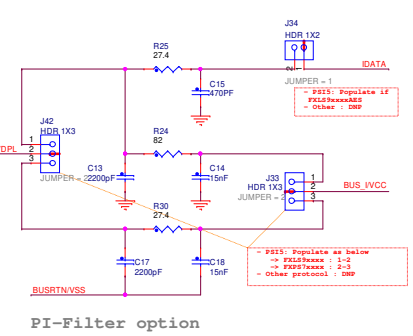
J34
HDR 1X2
1
2
R25
27.4
IDATA
C15
470PF
JUMPER = 1
- PSI5: Populate if FXLS9xxxxAKS
- Other : DNP
J42
HDR 1X3
DPL
1
2
3
R24
82
C13
JUMPER = 1
2200pF
C14
15nF
J33
HDR 1X3
1
2
3
BUS_IVCC
JUMPER = 1
R30
27.4
PSI5: Populate as below
-> FXLS9xxxx : 1-2
-> FXPS7xxxx : 2-3
- Other protocol : DNP
C17
2200pF
C18
15nF
BUSRTN/VSS

PI-Filter option